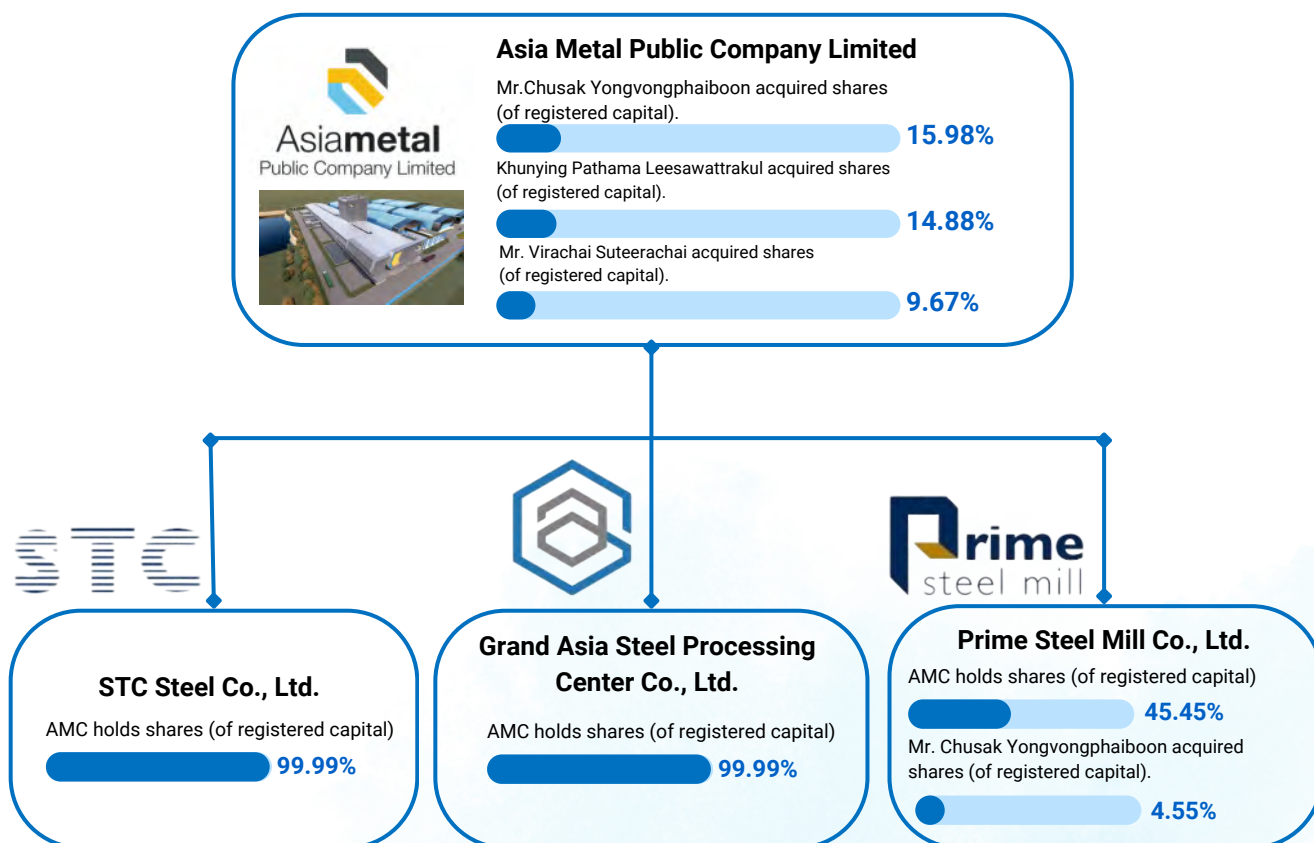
Asiametal
Public Company Limited

Asia Metal Public Company Limited

Mr.Chusak Yongvongphaiboon acquired shares (of registered capital).

15.98%

Khunying Pathama Leesawattrakul acquired shares (of registered capital).

14.88%

Mr. Virachai Suteerachai acquired shares (of registered capital).

9.67%

STC

Prime steel mill

STC Steel Co., Ltd.

AMC holds shares (of registered capital)

99.99%

Grand Asia Steel Processing Center Co., Ltd.

AMC holds shares (of registered capital)

99.99%

Prime Steel Mill Co., Ltd.

AMC holds shares (of registered capital)

45.45%

Mr. Chusak Yongvongphaiboon acquired shares (of registered capital).

4.55%